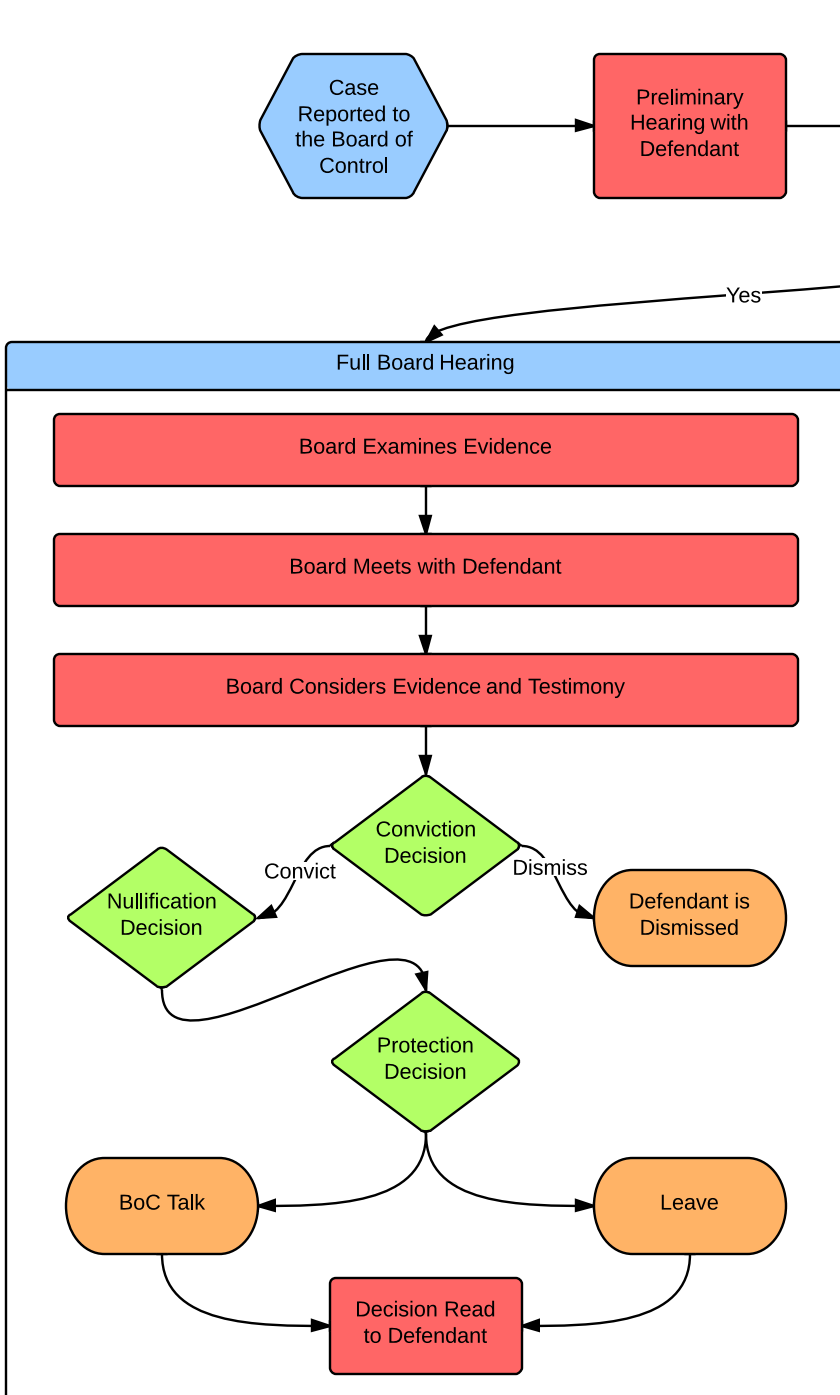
Case Reported to the Board of Control

Preliminary Hearing with Defendant

Yes

Full Board Hearing

Board Examines Evidence

Board Meets with Defendant

Board Considers Evidence and Testimony

Conviction Decision

Convict

Dismiss

Nullification Decision

Defendant is Dismissed

Protection Decision

BoC Talk

Leave

Decision Read to Defendant